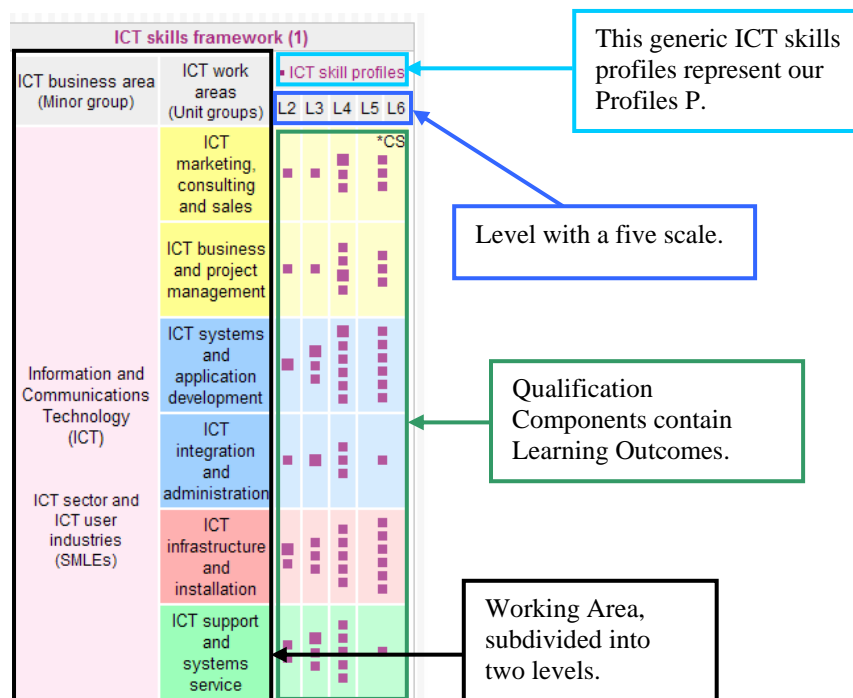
ICT skills framework (1)

| ICT business area (Minor group) | ICT work areas (Unit groups) | L2 | L3 | L4 | L5 | L6 |
|---|---|---|---|---|---|---|
| Information and Communications Technology (ICT) ICT sector and ICT user industries (SMLEs) | ICT marketing, consulting and sales | | | | | *CS |
| | ICT business and project management | | | | | |
| | ICT systems and application development | | | | | |
| | ICT integration and administration | | | | | |
| | ICT infrastructure and installation | | | | | |
| | ICT support and systems service | | | | | |

▪ ICT skill profiles

This generic ICT skills profiles represent our Profiles P.

Level with a five scale.

Qualification Components contain Learning Outcomes.

Working Area, subdivided into two levels.